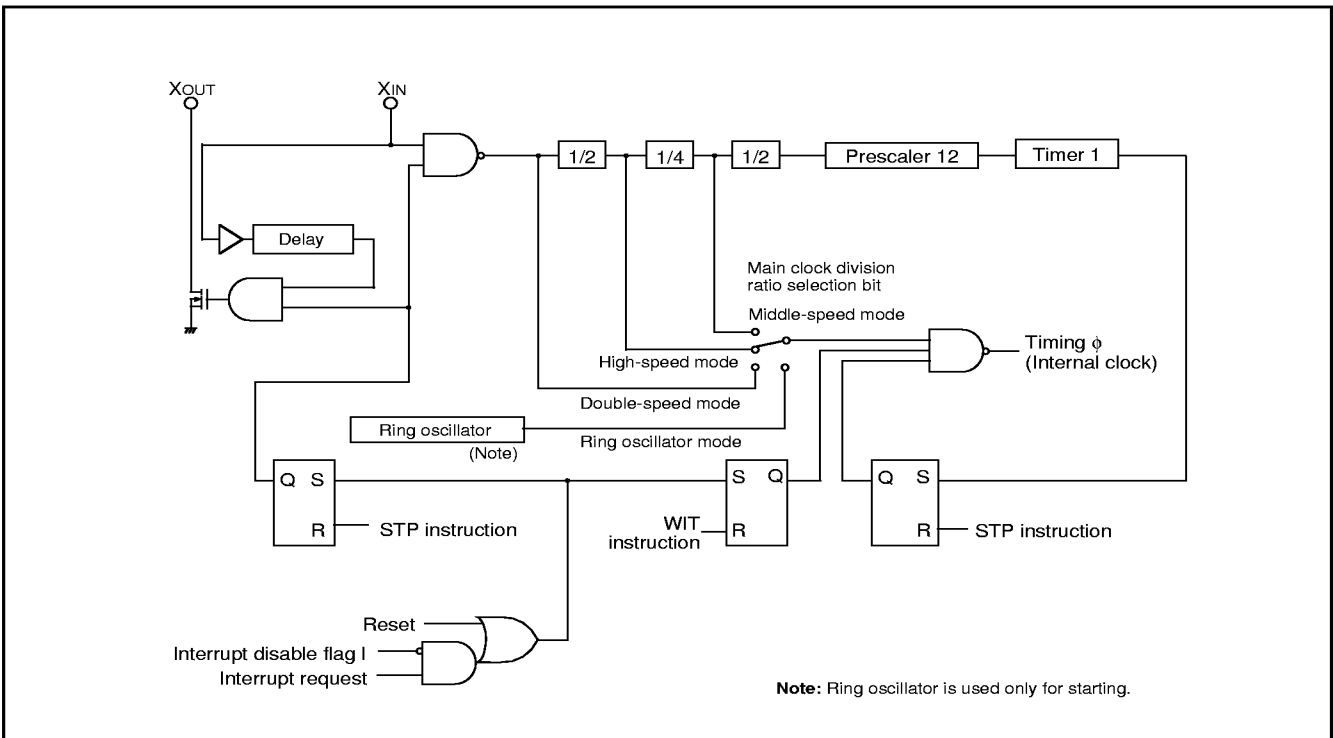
$X_{OUT}$
$X_{IN}$
1/2
1/4
1/2
Prescaler 12
Timer 1
Delay
Main clock division ratio selection bit
Middle-speed mode
High-speed mode
Timing $\phi$ (Internal clock)
Double-speed mode
Ring oscillator
(Note)
Ring oscillator mode
Q S
R
STP instruction
S Q
WIT instruction
R
Q S
R
STP instruction
Reset
Interrupt disable flag I
Interrupt request
Note: Ring oscillator is used only for starting.